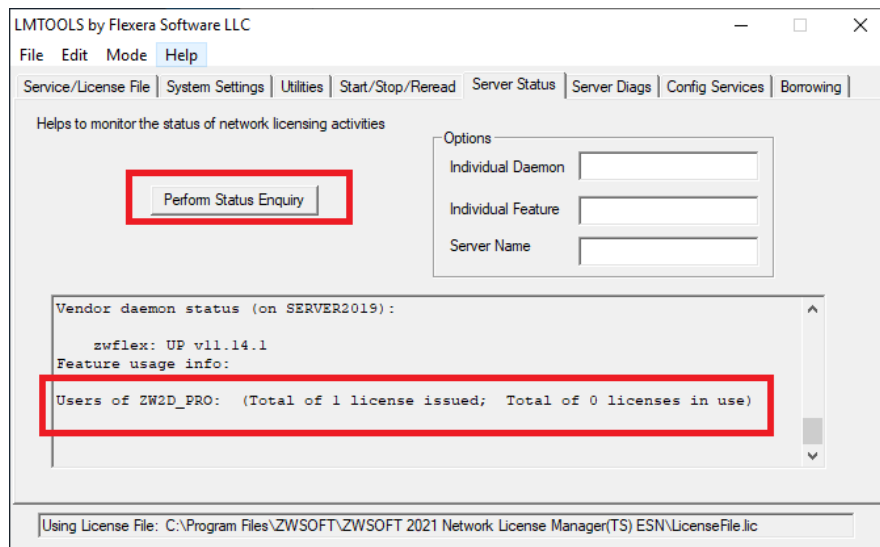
LMTOOLS by Flexera Software LLC

File Edit Mode Help

Service/License File | System Settings | Utilities | Start/Stop/Reread | Server Status | Server Diags | Config Services | Borrowing

Helps to monitor the status of network licensing activities

Perform Status Enquiry

Options

Individual Daemon

Individual Feature

Server Name

Vendor daemon status (on SERVER2019):

zwflex: UP v11.14.1

Feature usage info:

Users of ZW2D_PRO: (Total of 1 license issued; Total of 0 licenses in use)

Using License File: C:\Program Files\ZWSOFT\ZWSOFT 2021 Network License Manager(TS) ESN\LicenseFile.lic